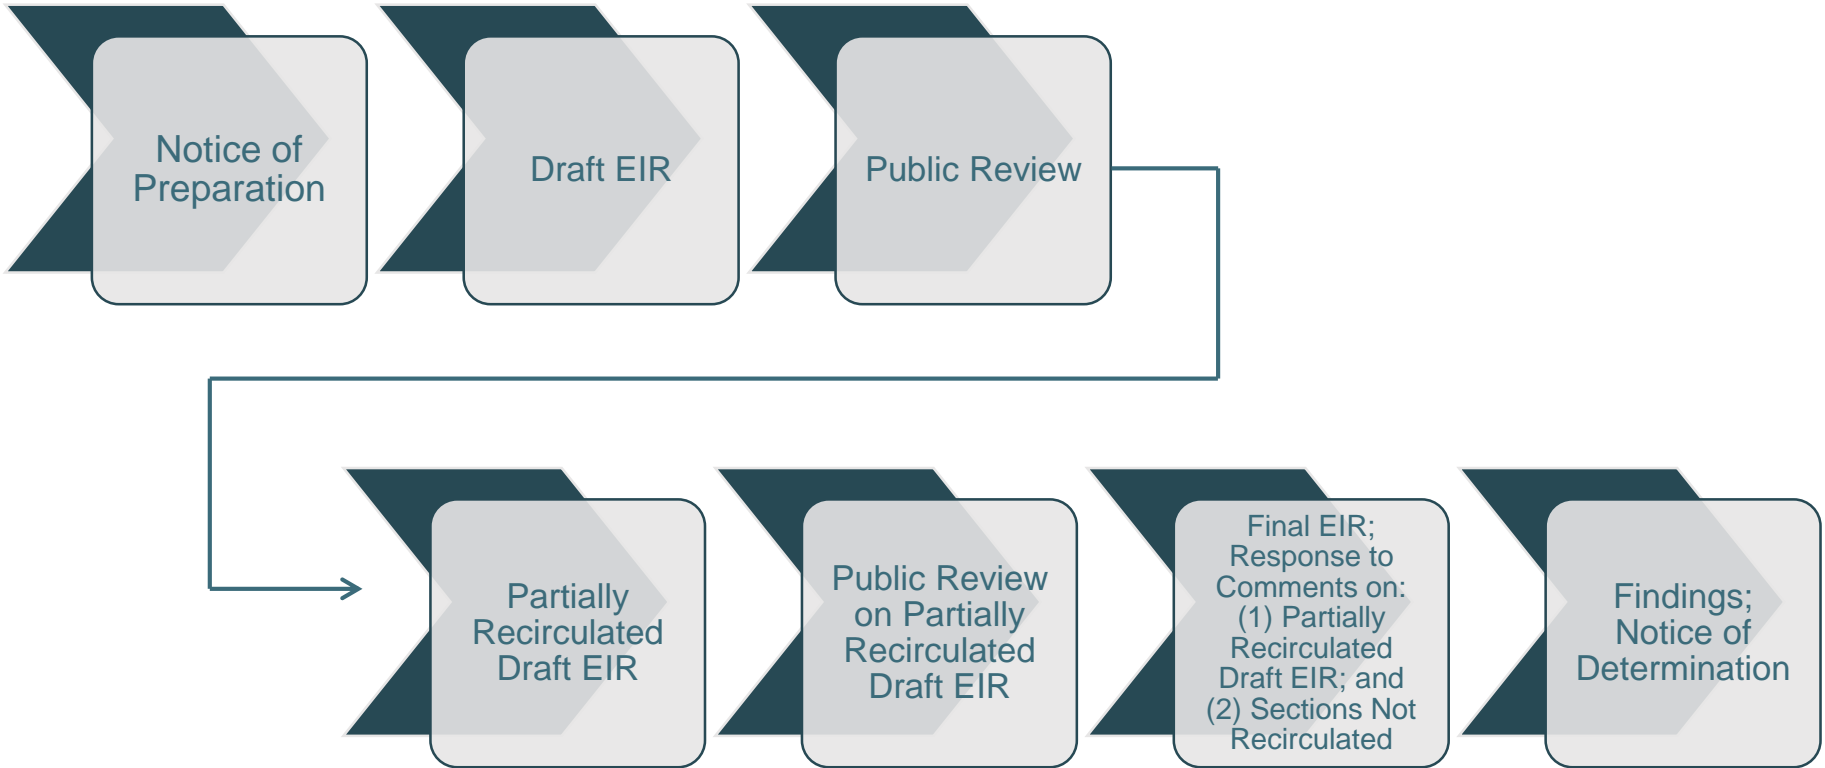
Notice of Preparation

Draft EIR

Public Review

Partially Recirculated Draft EIR

Public Review on Partially Recirculated Draft EIR

Final EIR; Response to Comments on: (1) Partially Recirculated Draft EIR; and (2) Sections Not Recirculated

Findings; Notice of Determination